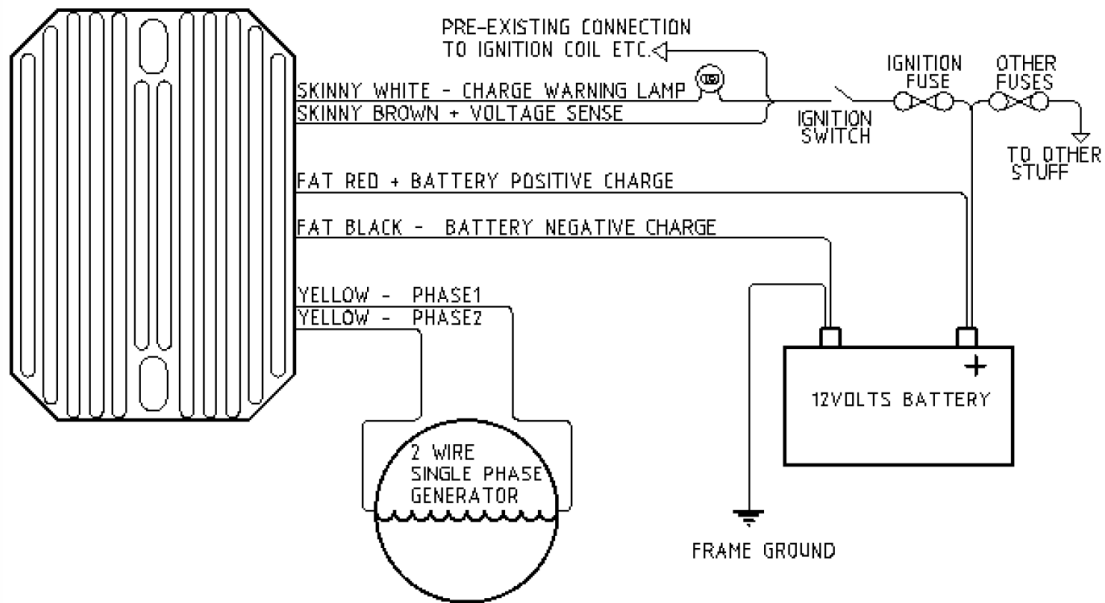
PRE-EXISTING CONNECTION TO IGNITION COIL ETC.

SKINNY WHITE - CHARGE WARNING LAMP

SKINNY BROWN + VOLTAGE SENSE

IGNITION FUSE

OTHER FUSES

IGNITION SWITCH

TO OTHER STUFF

FAT RED + BATTERY POSITIVE CHARGE

FAT BLACK - BATTERY NEGATIVE CHARGE

YELLOW - PHASE1

YELLOW - PHASE2

+

12VOLTS BATTERY

2 WIRE SINGLE PHASE GENERATOR

FRAME GROUND